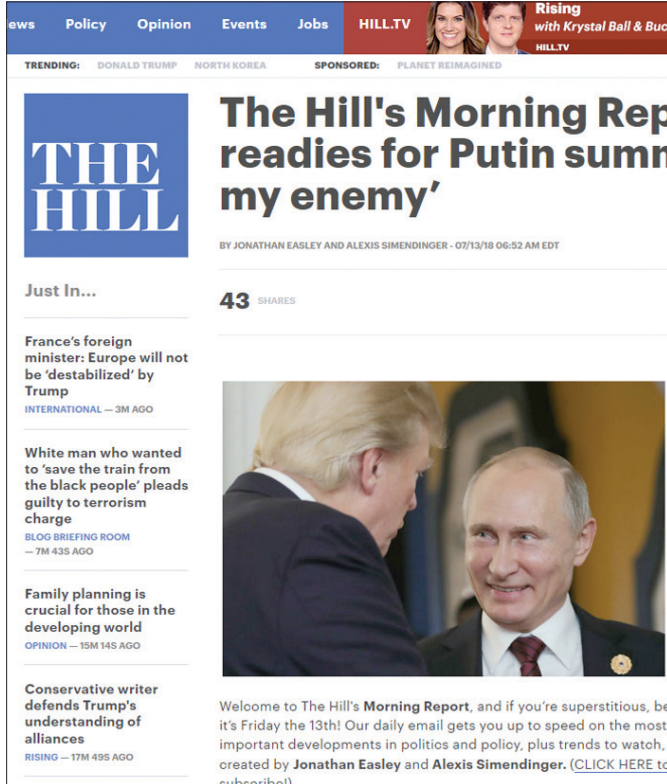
ews Policy Opinion Events Jobs HILL.TV

Rising with Krystal Ball & Buc

HILL.TV

TRENDING: DONALD TRUMP NORTH KOREA SPONSORED: PLANET REIMAGINED

THE HILL

The Hill's Morning Rep readies for Putin summ my enemy'

BY JONATHAN EASLEY AND ALEXIS SIMENDINGER - 07/13/18 06:52 AM EDT

43 SHARES

Just In...

France's foreign minister: Europe will not be 'destabilized' by Trump
INTERNATIONAL — 3M AGO

White man who wanted to 'save the train from the black people' pleads guilty to terrorism charge
BLOG BRIEFING ROOM — 7M 43S AGO

Family planning is crucial for those in the developing world
OPINION — 15M 14S AGO

Conservative writer defends Trump's understanding of alliances
RISING — 17M 49S AGO

Welcome to The Hill's **Morning Report**, and if you're superstitious, be it's Friday the 13th! Our daily email gets you up to speed on the most important developments in politics and policy, plus trends to watch, created by **Jonathan Easley** and **Alexis Simendinger.** (CLICK HERE to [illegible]